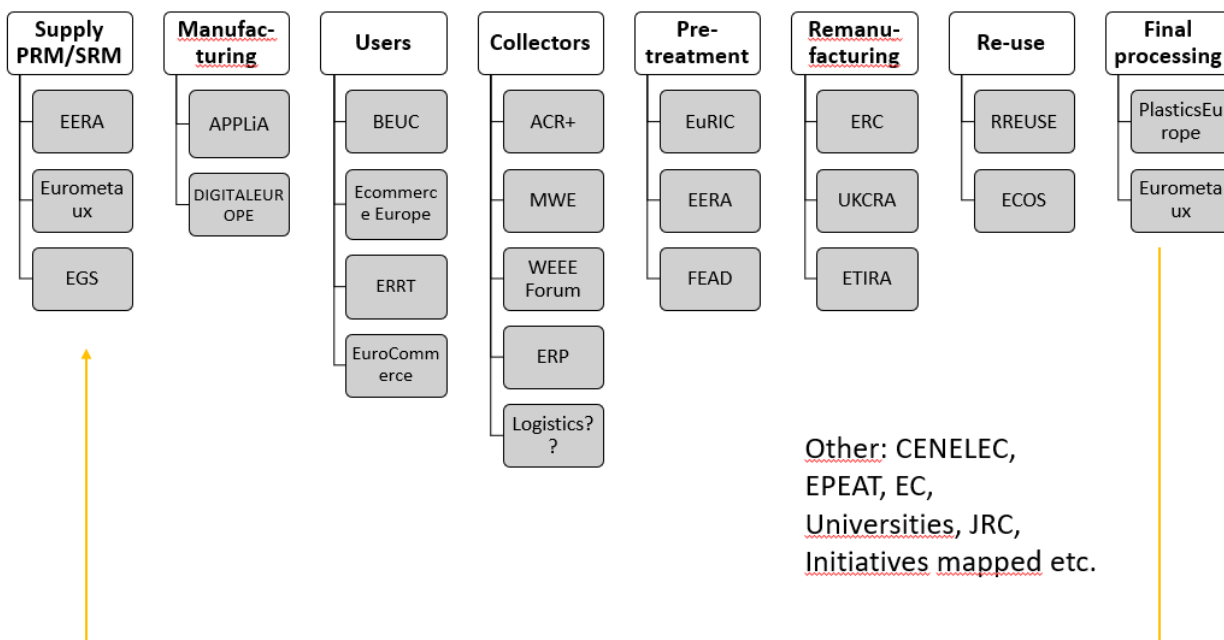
Supply PRM/SRM
EERA
Eurometaux
EGS

Manufacturing
APPLiA
DIGITALEUROPE

Users
BEUC
Ecommerce Europe
ERRT
EuroCommerce

Collectors
ACR+
MWE
WEEE Forum
ERP
Logistics??

Pre-treatment
EuRIC
EERA
FEAD

Remanufacturing
ERC
UKCRA
ETIRA

Re-use
RREUSE
ECOS

Final processing
PlasticsEurope
Eurometaux

Other: CENELEC, EPEAT, EC, Universities, JRC, Initiatives mapped etc.